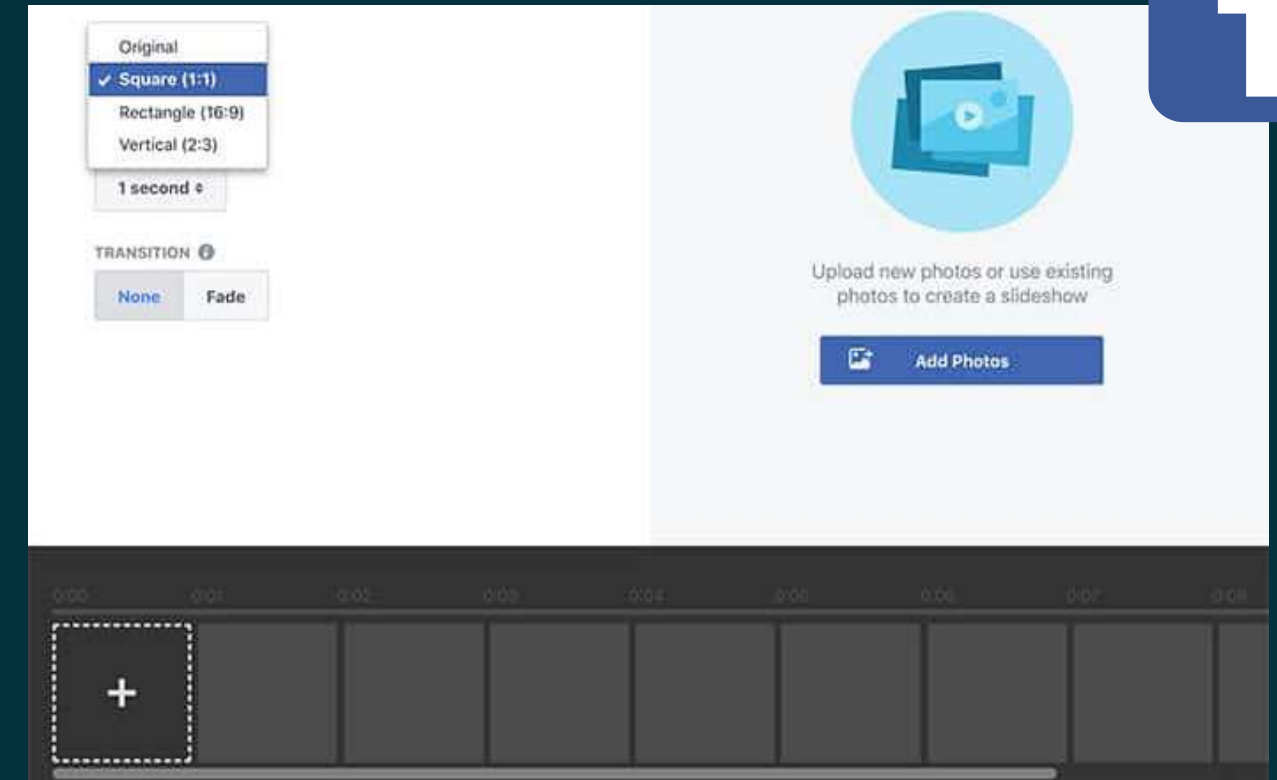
Original
✓ Square (1:1)
Rectangle (16:9)
Vertical (2:3)

1 second

TRANSITION

None
Fade

Upload new photos or use existing photos to create a slideshow

Add Photos

0:00
0:01
0:02
0:03
0:04
0:05
0:06
0:07
0:08

+